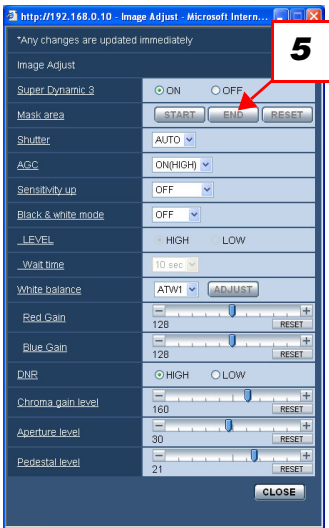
http://192.168.0.10 - Image Adjust - Microsoft Intern...

*Any changes are updated immediately

Image Adjust

5

| | |
|---|---|
| Super Dynamic 3 | ON OFF |
| Mask area | START END RESET |
| Shutter | AUTO |
| AGC | ON(HIGH) |
| Sensitivity up | OFF |
| Black & white mode | OFF |
| LEVEL | HIGH LOW |
| Wait time | 10 sec |
| White balance | ATW1 ADJUST |
| Red Gain | − + 128 RESET |
| Blue Gain | − + 128 RESET |
| DNR | HIGH LOW |
| Chroma gain level | − + 160 RESET |
| Aperture level | − + 30 RESET |
| Pedestal level | − + 21 RESET |

CLOSE